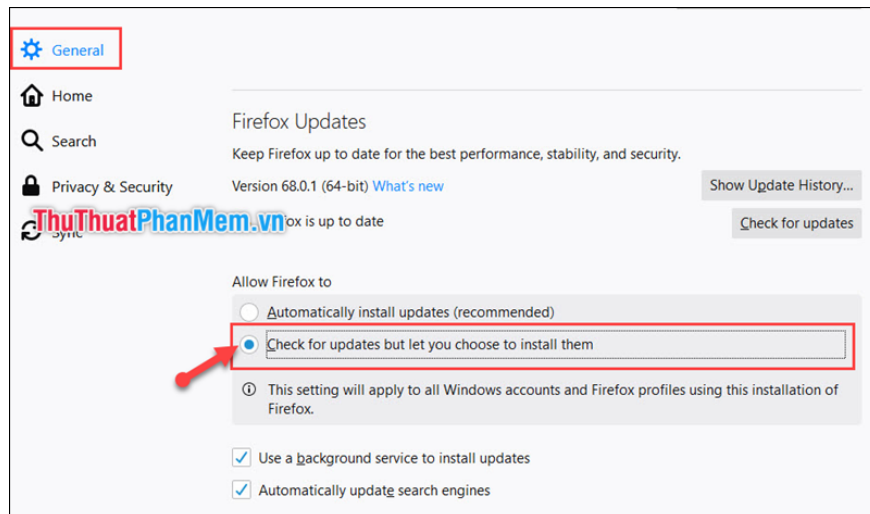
General

Home

Search

Privacy & Security

Sync

ThuThuatPhanMem.vn

Firefox Updates

Keep Firefox up to date for the best performance, stability, and security.

Version 68.0.1 (64-bit) What's new

Show Update History...

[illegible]fox is up to date

Check for updates

Allow Firefox to

Automatically install updates (recommended)

Check for updates but let you choose to install them

This setting will apply to all Windows accounts and Firefox profiles using this installation of Firefox.

Use a background service to install updates

Automatically update search engines